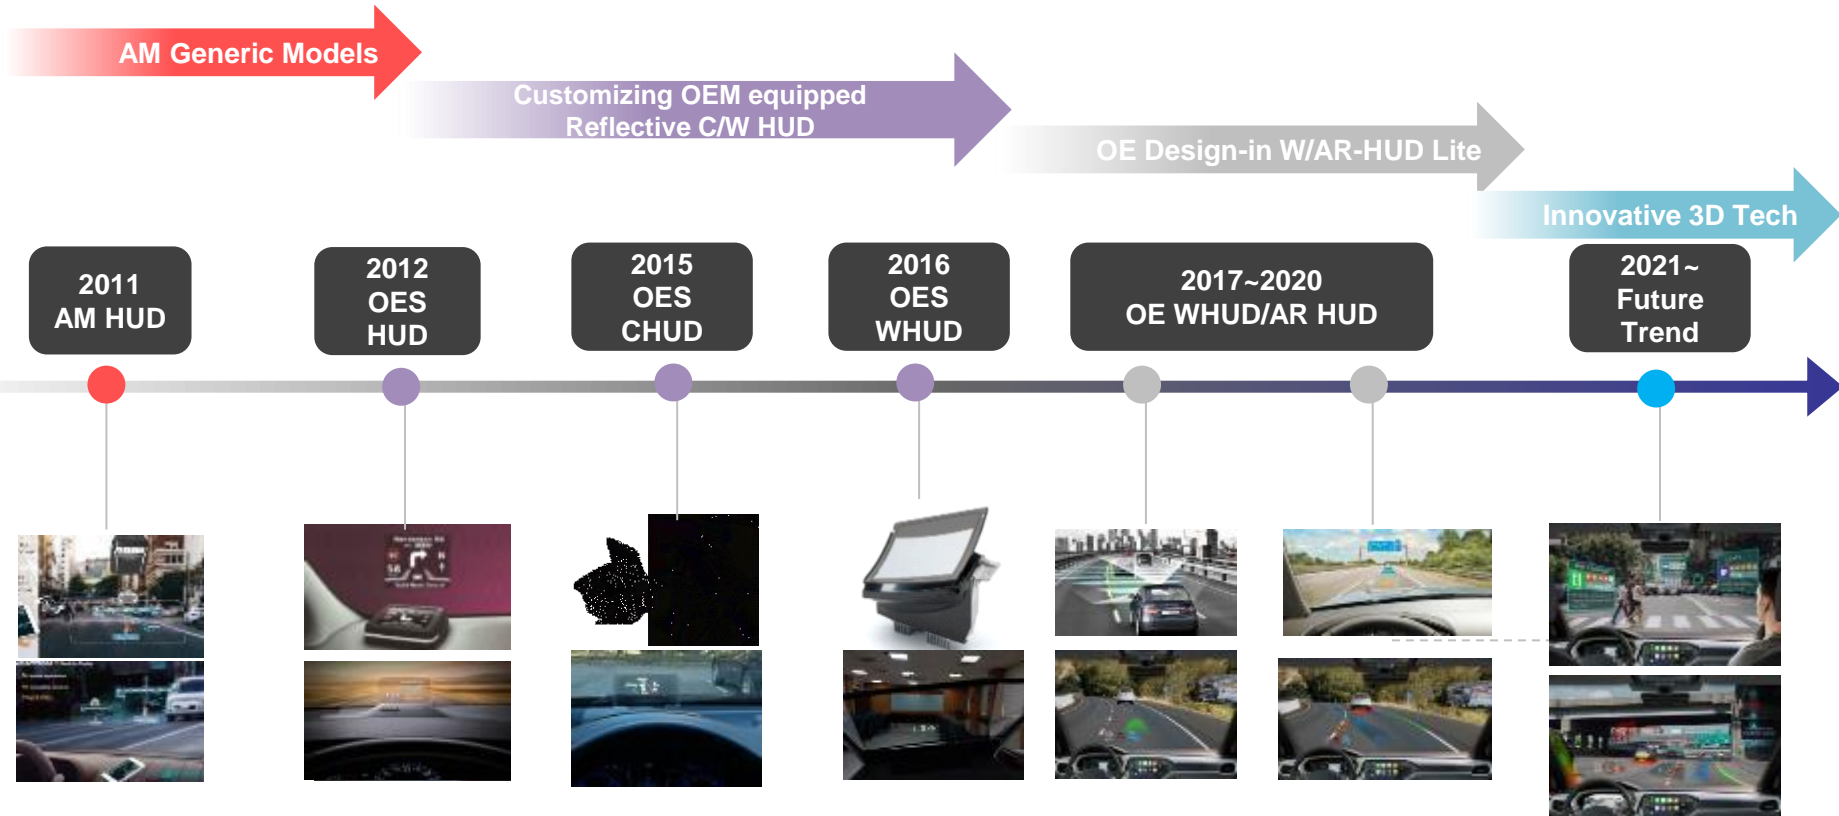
AM Generic Models

Customizing OEM equipped Reflective C/W HUD

OE Design-in W/AR-HUD Lite

Innovative 3D Tech

2011
AM HUD

2012
OES
HUD

2015
OES
CHUD

2016
OES
WHUD

2017~2020
OE WHUD/AR HUD

2021~
Future
Trend